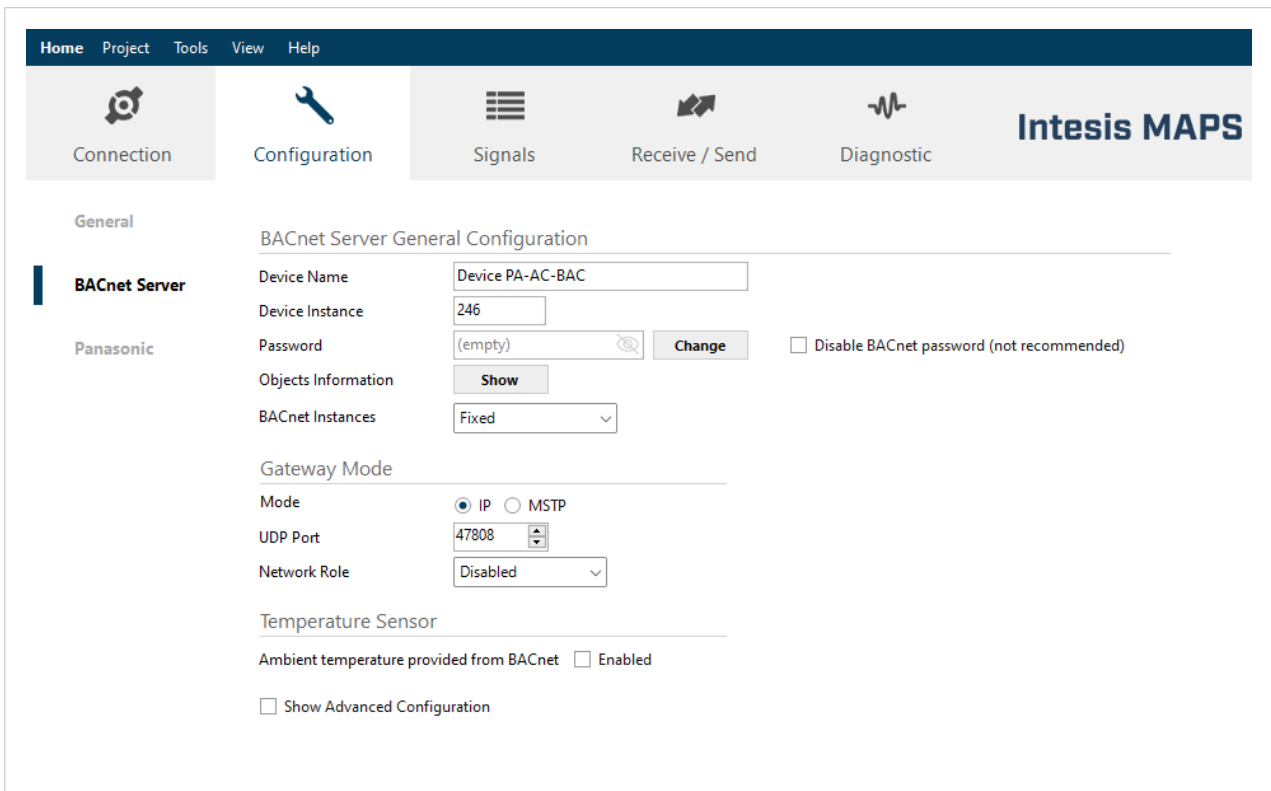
Home Project Tools View Help

Connection Configuration Signals Receive / Send Diagnostic

Intesis MAPS

General

BACnet Server

Panasonic

BACnet Server General Configuration

Device Name Device PA-AC-BAC

Device Instance 246

Password (empty) Change

Disable BACnet password (not recommended)

Objects Information Show

BACnet Instances Fixed

Gateway Mode

Mode IP MSTP

UDP Port 47808

Network Role Disabled

Temperature Sensor

Ambient temperature provided from BACnet Enabled

Show Advanced Configuration